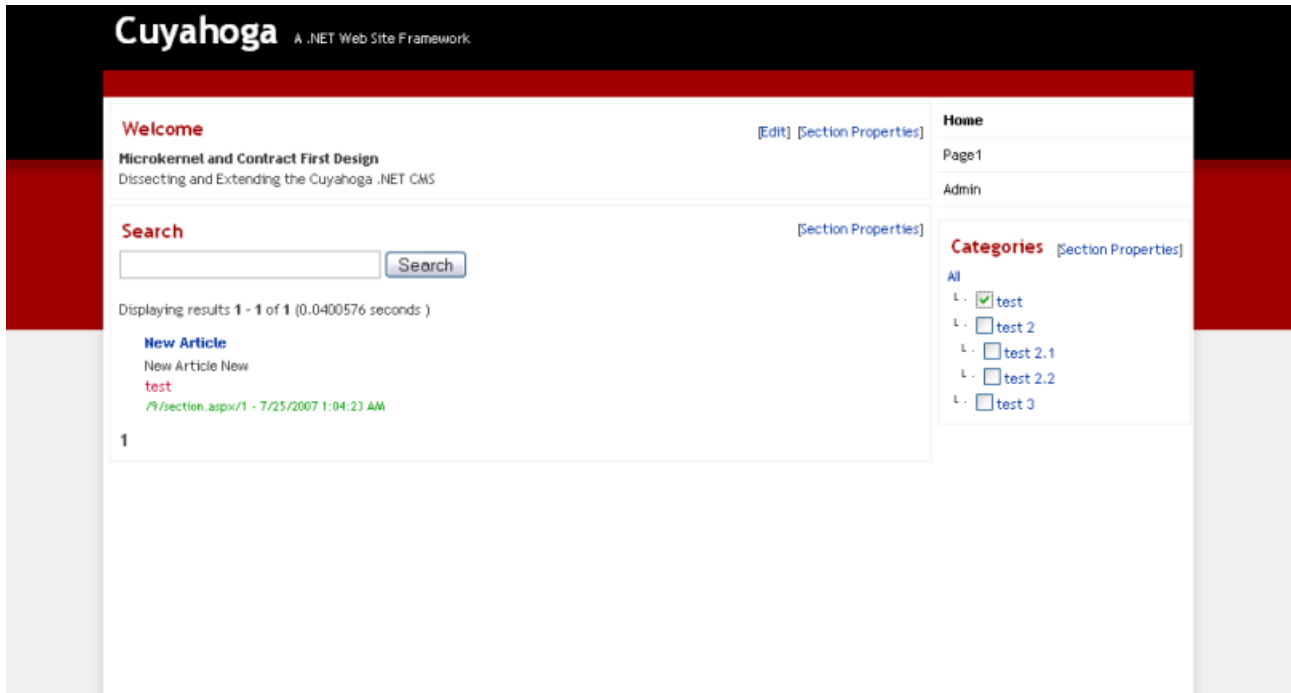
Cuyahoga A .NET Web Site Framework

Welcome

[Edit] [Section Properties]

Microkernel and Contract First Design
Dissecting and Extending the Cuyahoga .NET CMS

Search

[Section Properties]

Search

Displaying results 1 - 1 of 1 (0.0400576 seconds )

New Article
New Article New
test
/9/section.aspx/1 - 7/25/2007 1:04:23 AM

1

Home
Page1
Admin

Categories [Section Properties]

All
test
test 2
test 2.1
test 2.2
test 3